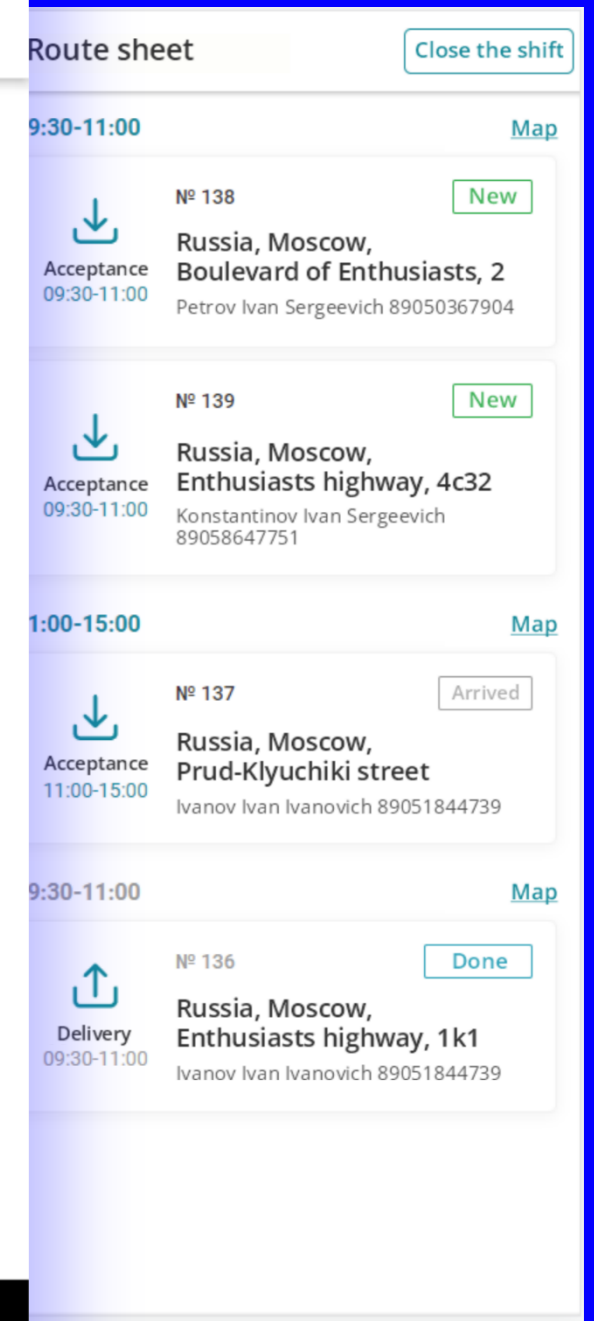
Route sheet

Close the shift

9:30-11:00

Map

Acceptance
09:30-11:00

№ 138

New

Russia, Moscow, Boulevard of Enthusiasts, 2

Petrov Ivan Sergeevich 89050367904

Acceptance
09:30-11:00

№ 139

New

Russia, Moscow, Enthusiasts highway, 4c32

Konstantinov Ivan Sergeevich 89058647751

1:00-15:00

Map

Acceptance
11:00-15:00

№ 137

Arrived

Russia, Moscow, Prud-Klyuchiki street

Ivanov Ivan Ivanovich 89051844739

9:30-11:00

Map

Delivery
09:30-11:00

№ 136

Done

Russia, Moscow, Enthusiasts highway, 1k1

Ivanov Ivan Ivanovich 89051844739